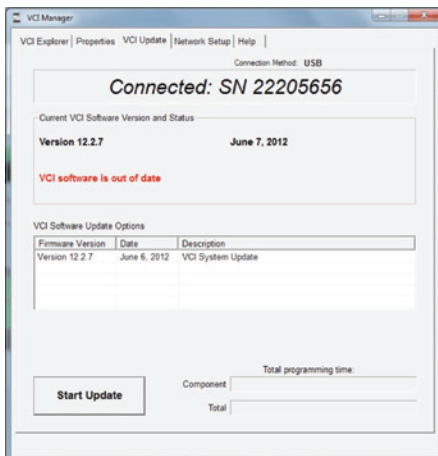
VCI Manager

VCI Explorer | Properties | VCI Update | Network Setup | Help

Connection Method: USB

Connected: SN 22205656

Current VCI Software Version and Status

Version 12.2.7

June 7, 2012

VCI software is out of date

VCI Software Update Options

| Firmware Version | Date | Description |
|---|---|---|
| Version 12.2.7 | June 6, 2012 | VCI System Update |

Total programming time:

Start Update

Component

Total